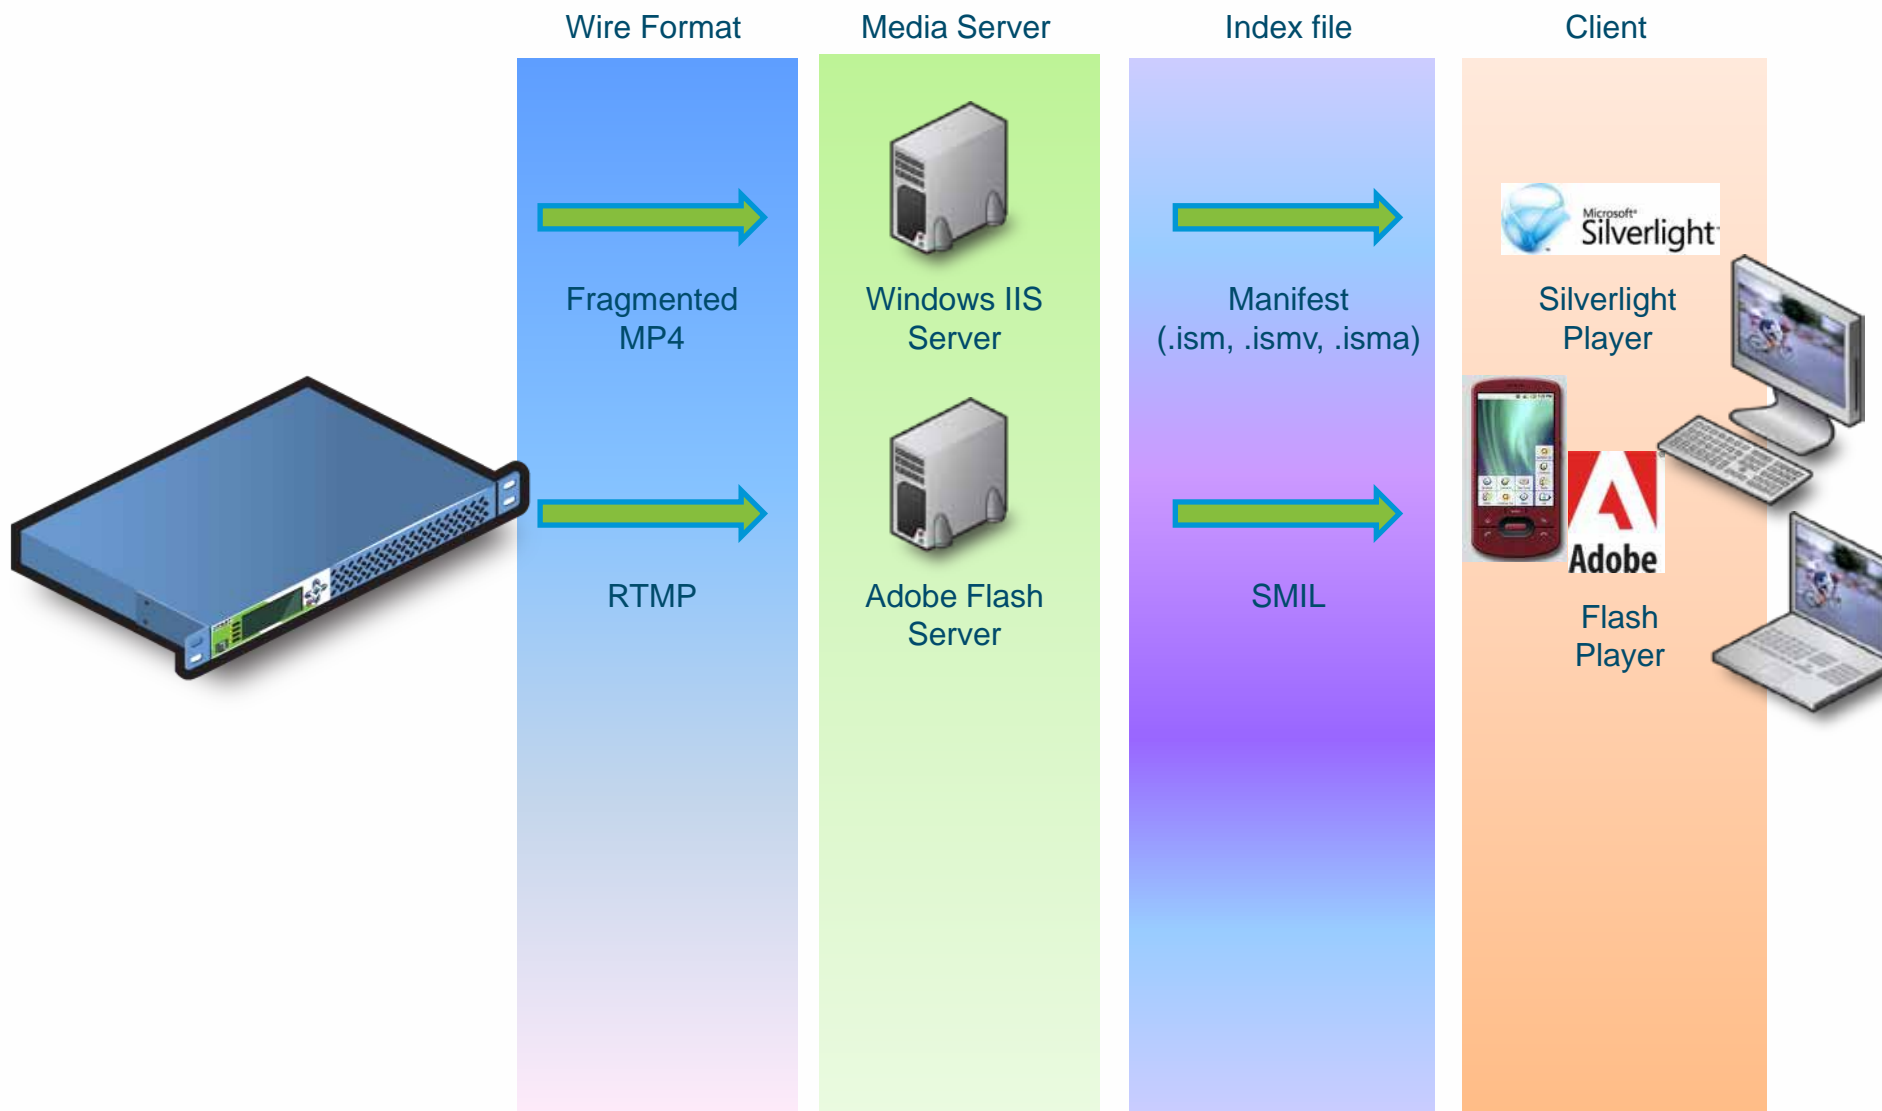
Wire Format

Fragmented MP4

RTMP

Media Server

Windows IIS Server

Adobe Flash Server

Index file

Manifest (.ism, .ismv, .isma)

SMIL

Client

Microsoft® Silverlight

Silverlight Player

Adobe

Flash Player